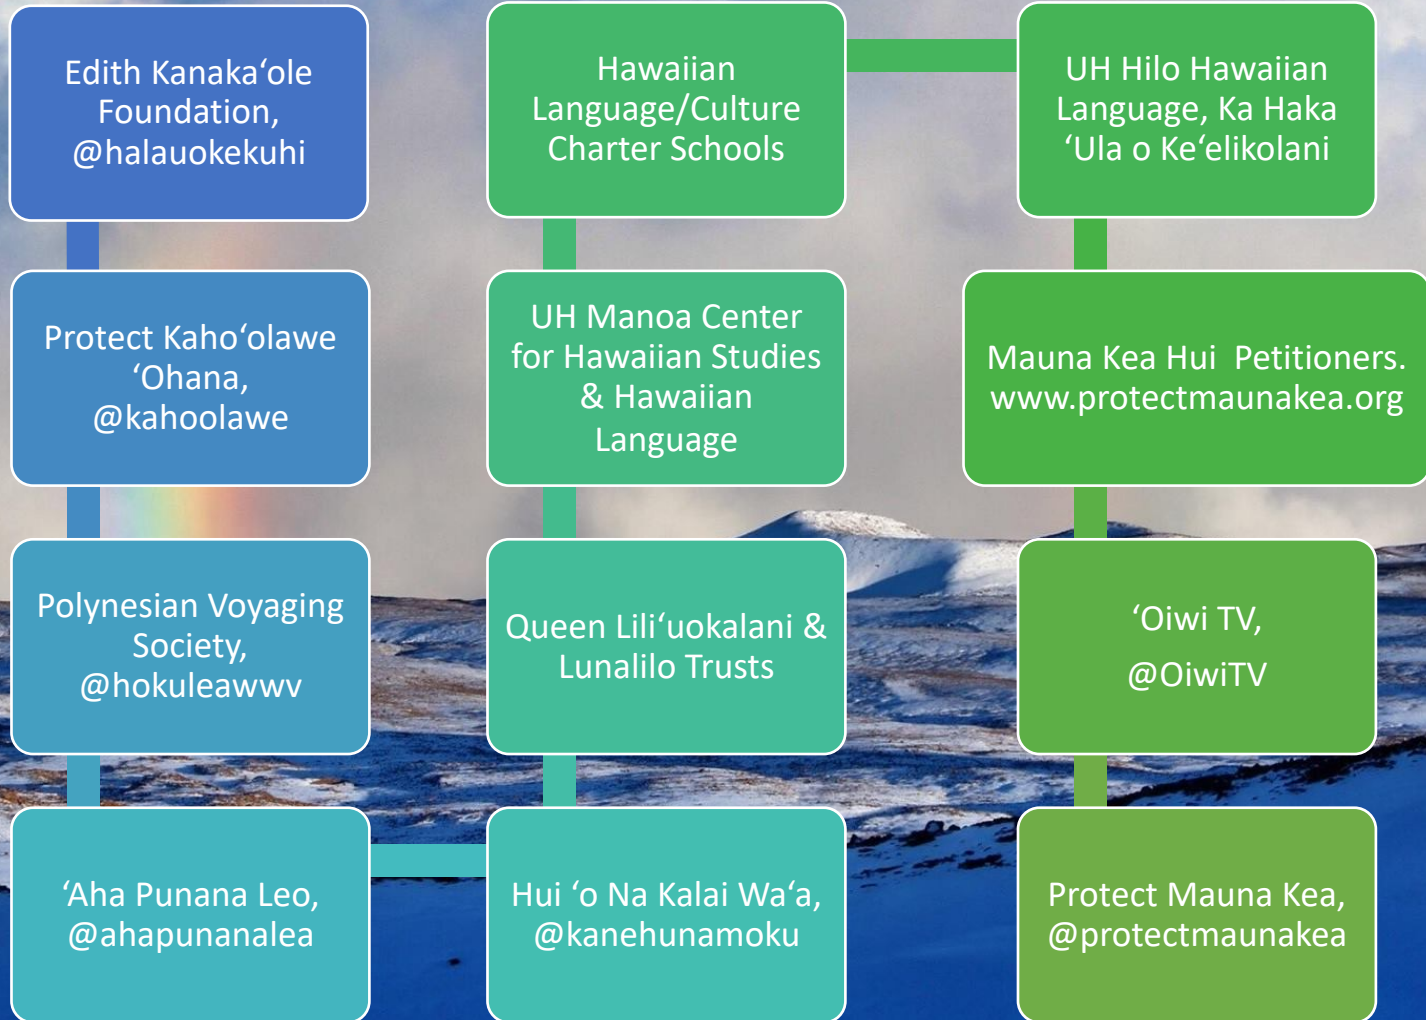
Edith Kanakaʻole Foundation, @halauokekuhi

Protect Kahoʻolawe ʻOhana, @kahoolawe

Polynesian Voyaging Society, @hokuleawwv

ʻAha Punana Leo, @ahapunanalea

Hui ʻo Na Kalai Waʻa, @kanehunamoku

Queen Liliʻuokalani & Lunalilo Trusts

UH Manoa Center for Hawaiian Studies & Hawaiian Language

Hawaiian Language/Culture Charter Schools

UH Hilo Hawaiian Language, Ka Haka ʻUla o Keʻelikolani

Mauna Kea Hui Petitioners. www.protectmaunakea.org

ʻOiwi TV, @OiwiTV

Protect Mauna Kea, @protectmaunakea